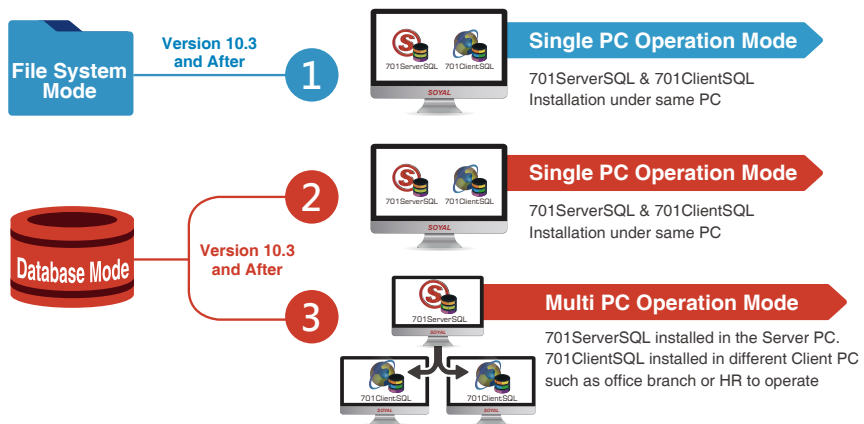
File System Mode

Version 10.3 and After

1

701ServerSQL 701ClientSQL

SOYAL

Single PC Operation Mode

701ServerSQL & 701ClientSQL Installation under same PC

Database Mode

Version 10.3 and After

2

701ServerSQL 701ClientSQL

SOYAL

Single PC Operation Mode

701ServerSQL & 701ClientSQL Installation under same PC

3

701ServerSQL

SOYAL

Multi PC Operation Mode

701ServerSQL installed in the Server PC. 701ClientSQL installed in different Client PC such as office branch or HR to operate

701ClientSQL

SOYAL

701ClientSQL

SOYAL